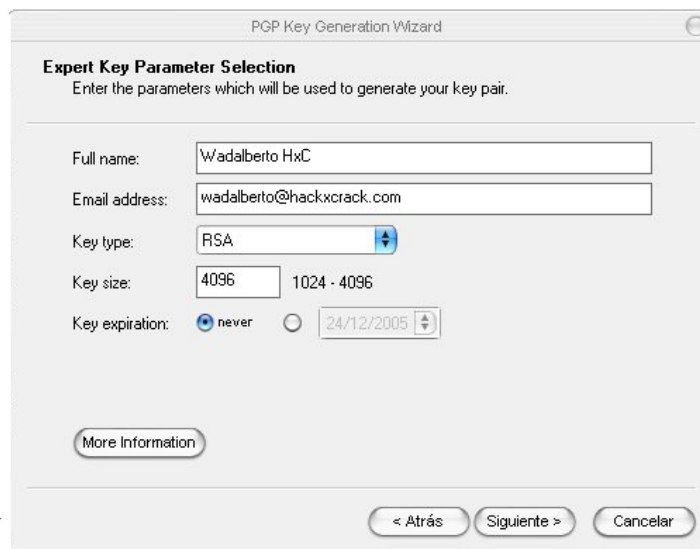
PGP Key Generation Wizard

**Expert Key Parameter Selection**
Enter the parameters which will be used to generate your key pair.

Full name: Wadalberto HxC

Email address: wadalberto@hackxcrack.com

Key type: RSA

Key size: 4096 1024 - 4096

Key expiration: never 24/12/2005

More Information

< Atrás Siguiente > Cancelar